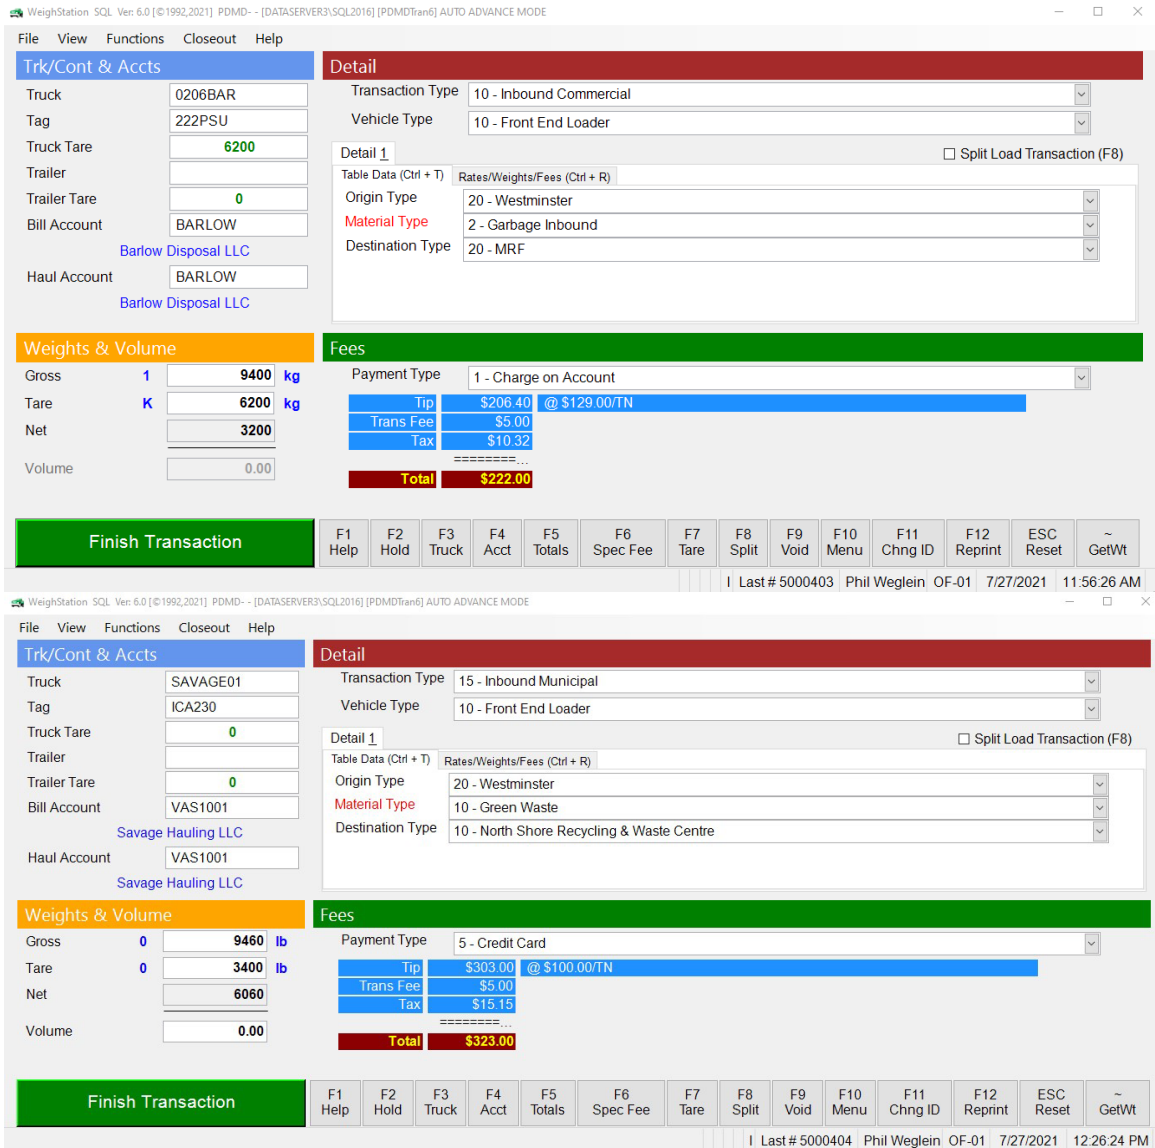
WeighStation SQL Ver: 6.0 [©1992,2021] PDMD- - [DATASERVER3\SQL2016] [PDMDTran6] AUTO ADVANCE MODE

File View Functions Closeout Help

Trk/Cont & Accts

Truck 0206BAR
Tag 222PSU
Truck Tare 6200
Trailer
Trailer Tare 0
Bill Account BARLOW
Barlow Disposal LLC
Haul Account BARLOW
Barlow Disposal LLC

Detail

Transaction Type 10 - Inbound Commercial
Vehicle Type 10 - Front End Loader
Detail 1
Split Load Transaction (F8)
Table Data (Ctrl + T) Rates/Weights/Fees (Ctrl + R)
Origin Type 20 - Westminster
Material Type 2 - Garbage Inbound
Destination Type 20 - MRF

Weights & Volume

Gross 1 9400 kg
Tare K 6200 kg
Net 3200
Volume 0.00

Fees

Payment Type 1 - Charge on Account
Tip $206.40 @ $129.00/TN
Trans Fee $5.00
Tax $10.32
========...
Total $222.00

Finish Transaction

F1 Help | F2 Hold | F3 Truck | F4 Acct | F5 Totals | F6 Spec Fee | F7 Tare | F8 Split | F9 Void | F10 Menu | F11 Chng ID | F12 Reprint | ESC Reset | ~ GetWt

I Last # 5000403 Phil Weglein OF-01 7/27/2021 11:56:26 AM

WeighStation SQL Ver: 6.0 [©1992,2021] PDMD- - [DATASERVER3\SQL2016] [PDMDTran6] AUTO ADVANCE MODE

File View Functions Closeout Help

Trk/Cont & Accts

Truck SAVAGE01
Tag ICA230
Truck Tare 0
Trailer
Trailer Tare 0
Bill Account VAS1001
Savage Hauling LLC
Haul Account VAS1001
Savage Hauling LLC

Detail

Transaction Type 15 - Inbound Municipal
Vehicle Type 10 - Front End Loader
Detail 1
Split Load Transaction (F8)
Table Data (Ctrl + T) Rates/Weights/Fees (Ctrl + R)
Origin Type 20 - Westminster
Material Type 10 - Green Waste
Destination Type 10 - North Shore Recycling & Waste Centre

Weights & Volume

Gross 0 9460 lb
Tare 0 3400 lb
Net 6060
Volume 0.00

Fees

Payment Type 5 - Credit Card
Tip $303.00 @ $100.00/TN
Trans Fee $5.00
Tax $15.15
========...
Total $323.00

Finish Transaction

F1 Help | F2 Hold | F3 Truck | F4 Acct | F5 Totals | F6 Spec Fee | F7 Tare | F8 Split | F9 Void | F10 Menu | F11 Chng ID | F12 Reprint | ESC Reset | ~ GetWt

I Last # 5000404 Phil Weglein OF-01 7/27/2021 12:26:24 PM